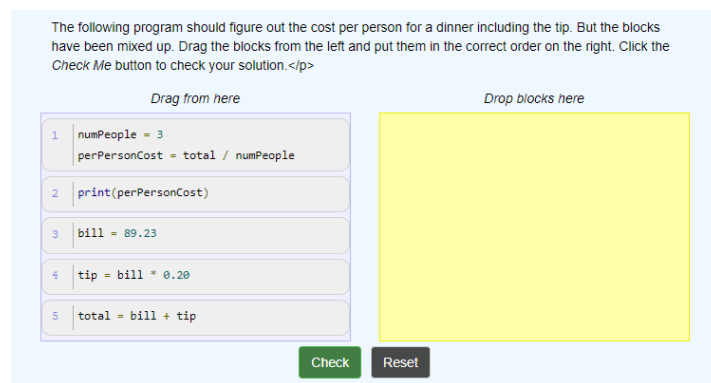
The following program should figure out the cost per person for a dinner including the tip. But the blocks have been mixed up. Drag the blocks from the left and put them in the correct order on the right. Click the *Check Me* button to check your solution.</p>

Drag from here

Drop blocks here

1 numPeople = 3
perPersonCost = total / numPeople

2 print(perPersonCost)

3 bill = 89.23

4 tip = bill * 0.20

5 total = bill + tip

Check

Reset